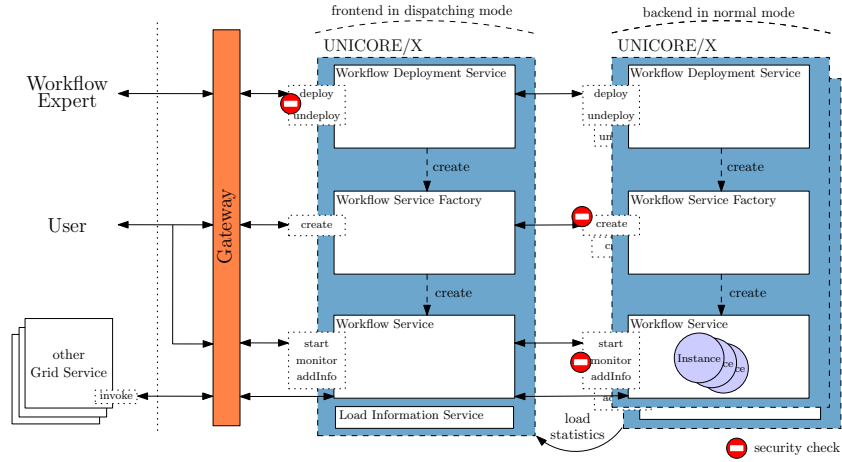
frontend in dispatching mode

backend in normal mode

UNICORE/X

UNICORE/X

Workflow Expert

User

other Grid Service

invoke

Gateway

Workflow Deployment Service

deploy

undeploy

create

Workflow Service Factory

create

create

Workflow Service

start

monitor

addInfo

Load Information Service

Workflow Deployment Service

deploy

undeploy

un

create

Workflow Service Factory

create

cr

create

Workflow Service

start

monitor

addInfo

ad

Instance

ce

ce

load statistics

security check